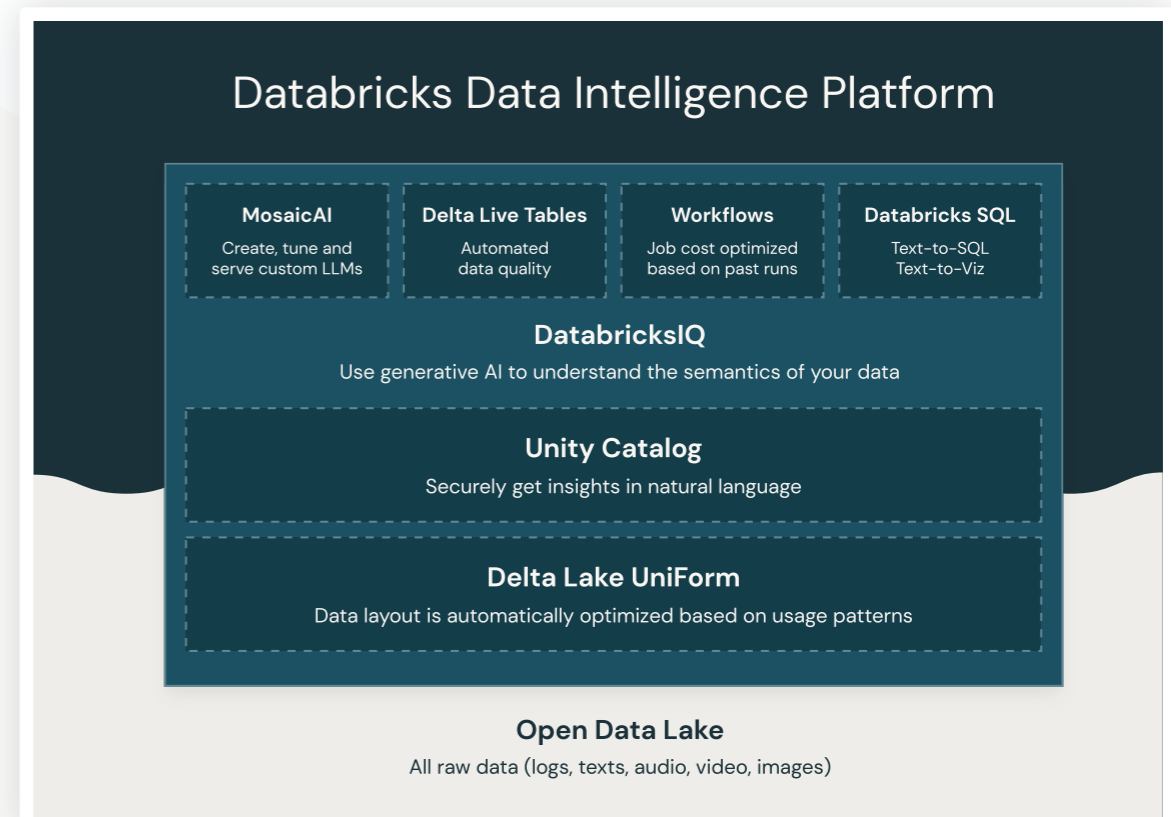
Databricks Data Intelligence Platform

MosaicAI
Create, tune and serve custom LLMs

Delta Live Tables
Automated data quality

Workflows
Job cost optimized based on past runs

Databricks SQL
Text-to-SQL
Text-to-Viz

DatabricksIQ
Use generative AI to understand the semantics of your data

Unity Catalog
Securely get insights in natural language

Delta Lake UniForm
Data layout is automatically optimized based on usage patterns

Open Data Lake
All raw data (logs, texts, audio, video, images)